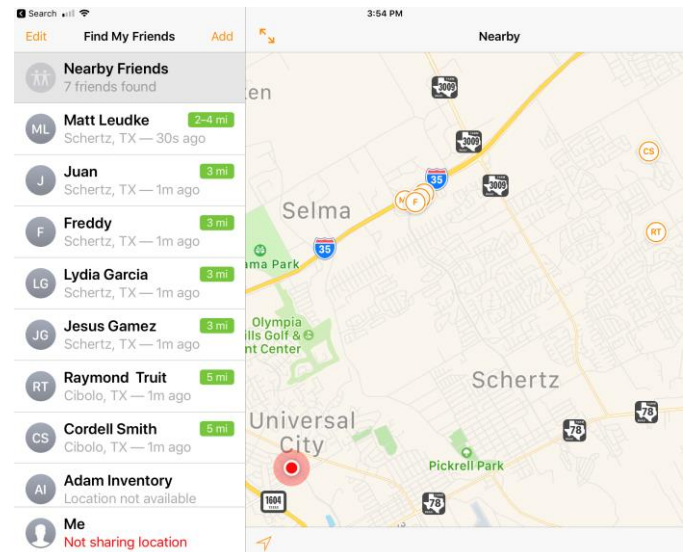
Search 3:54 PM

Edit Find My Friends Add

Nearby

Nearby Friends
7 friends found

ML Matt Leudke 2-4 mi
Schertz, TX — 30s ago

J Juan 3 mi
Schertz, TX — 1m ago

F Freddy 3 mi
Schertz, TX — 1m ago

LG Lydia Garcia 3 mi
Schertz, TX — 1m ago

JG Jesus Gamez 3 mi
Schertz, TX — 1m ago

RT Raymond Truit 5 mi
Cibolo, TX — 1m ago

CS Cordell Smith 5 mi
Cibolo, TX — 1m ago

AI Adam Inventory
Location not available

Me
Not sharing location

en
3009
3009
3009
35
35
Selma
CS
RT
F
ma Park
Olympia
ills Golf &
nt Center
Schertz
Universal
City
78
78
78
Pickrell Park
1604